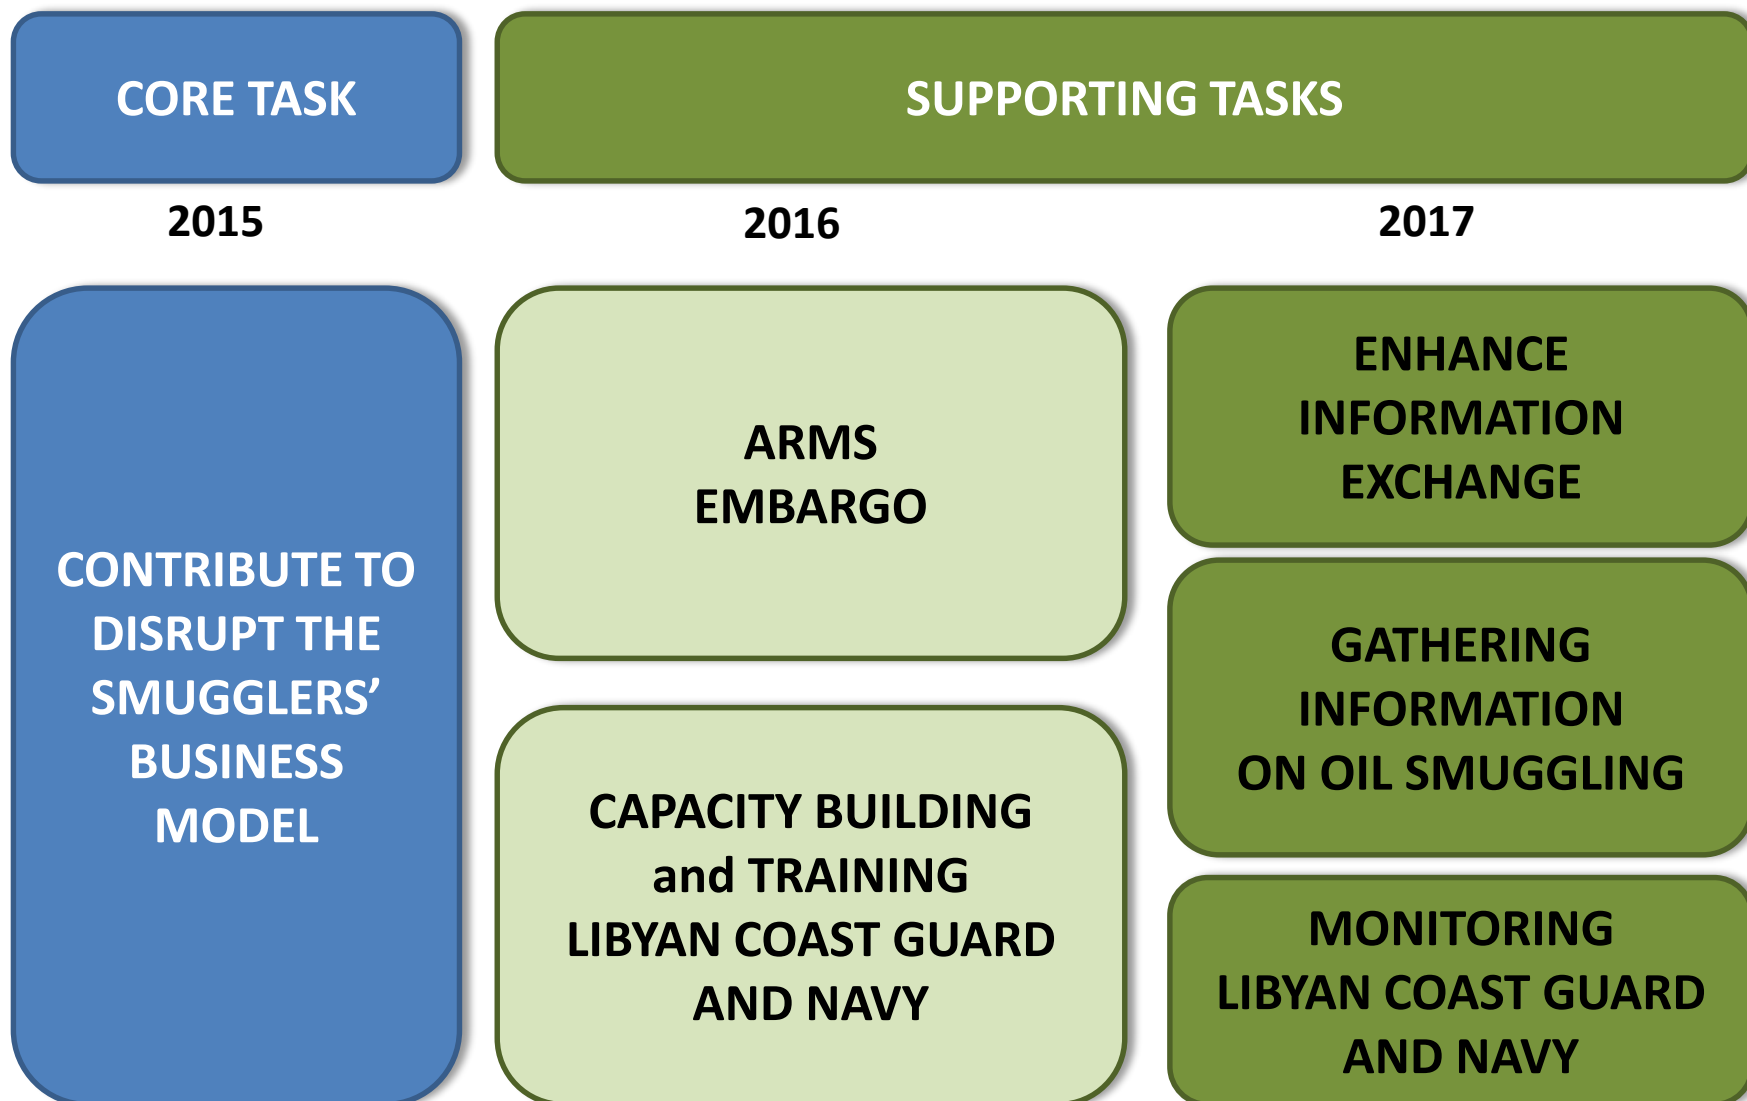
CORE TASK

SUPPORTING TASKS

2015

2016

2017

CONTRIBUTE TO DISRUPT THE SMUGGLERS’ BUSINESS MODEL

ARMS EMBARGO

CAPACITY BUILDING and TRAINING LIBYAN COAST GUARD AND NAVY

ENHANCE INFORMATION EXCHANGE

GATHERING INFORMATION ON OIL SMUGGLING

MONITORING LIBYAN COAST GUARD AND NAVY